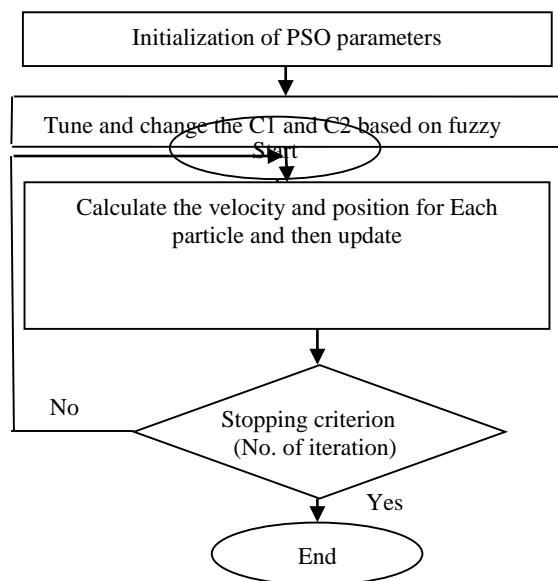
Initialization of PSO parameters

Tune and change the C1 and C2 based on fuzzy

Start

Calculate the velocity and position for Each particle and then update

No

Stopping criterion (No. of iteration)

Yes

End